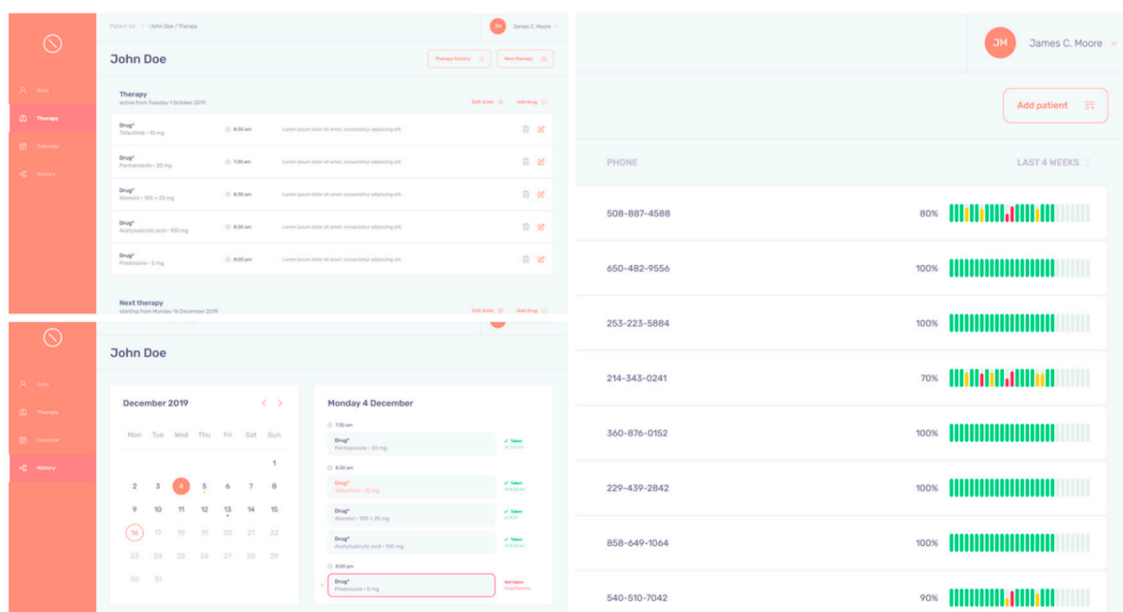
Patient list > John Doe / Therapy

JD James C. Moore

John Doe

Therapy history New therapy

Data
Therapy
Calendar
History

Therapy
active from Tuesday 1 October 2019

Edit state Add drug

| | | |
|---|---|---|
| Drug* Tofacitinib • 10 mg | 8:00 am | Lorem ipsum dolor sit amet, consectetur adipiscing elit. |
| Drug* Pantoprazole • 20 mg | 7:00 am | Lorem ipsum dolor sit amet, consectetur adipiscing elit. |
| Drug* Atenolol • 100 × 25 mg | 8:00 am | Lorem ipsum dolor sit amet, consectetur adipiscing elit. |
| Drug* Acetylsalicylic acid • 100 mg | 8:00 am | Lorem ipsum dolor sit amet, consectetur adipiscing elit. |
| Drug* Prednisone • 5 mg | 8:00 pm | Lorem ipsum dolor sit amet, consectetur adipiscing elit. |

Next therapy
starting from Monday 16 December 2019

Edit state Add drug

Data
Therapy
Calendar
History

John Doe

December 2019

| Mon | Tue | Wed | Thu | Fri | Sat | Sun |
|---|---|---|---|---|---|---|
| | | | | | | 1 |
| 2 | 3 | 4 | 5 | 6 | 7 | 8 |
| 9 | 10 | 11 | 12 | 13 | 14 | 15 |
| 16 | 17 | 18 | 19 | 20 | 21 | 22 |
| 23 | 24 | 25 | 26 | 27 | 28 | 29 |
| 30 | 31 | | | | | |

Monday 4 December

7:00 am
Drug* Pantoprazole • 20 mg ✓ Taken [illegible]

8:00 am
Drug* Tofacitinib • 10 mg ✓ Taken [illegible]
Drug* Atenolol • 100 × 25 mg ✓ Taken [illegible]
Drug* Acetylsalicylic acid • 100 mg ✓ Taken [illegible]

8:00 pm
Drug* Prednisone • 5 mg Not taken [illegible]

JM James C. Moore

Add patient

PHONE LAST 4 WEEKS

508-887-4588 80%
650-482-9556 100%
253-223-5884 100%
214-343-0241 70%
360-876-0152 100%
229-439-2842 100%
858-649-1064 100%
540-510-7042 90%